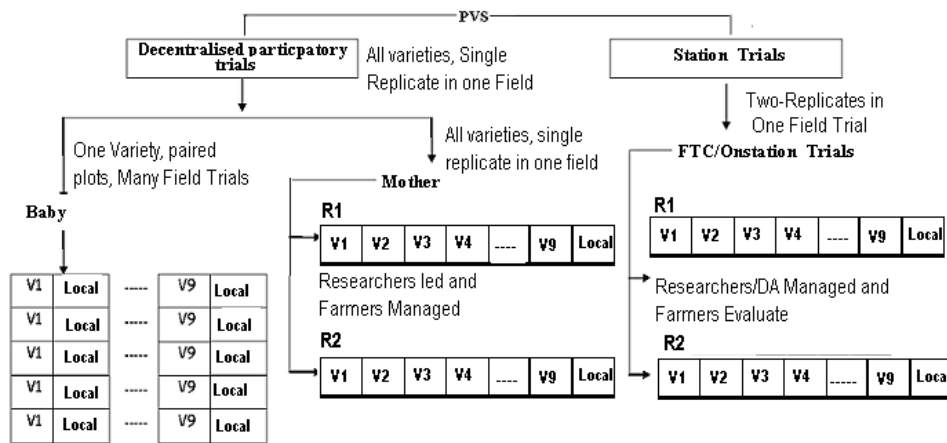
PVS

Decentralised particpatory trials

All varieties, Single Replicate in one Field

Station Trials

Two-Replicates in One Field Trial

One Variety, paired plots, Many Field Trials

All varieties, single replicate in one field

FTC/Onstation Trials

Baby

Mother

R1

| V1 | V2 | V3 | V4 | ---- | V9 | Local |
|---|---|---|---|---|---|---|

Researchers led and Farmers Managed

R2

| V1 | V2 | V3 | V4 | ---- | V9 | Local |
|---|---|---|---|---|---|---|

R1

| V1 | V2 | V3 | V4 | ---- | V9 | Local |
|---|---|---|---|---|---|---|

Researchers/DA Managed and Farmers Evaluate

R2

| V1 | V2 | V3 | V4 | ----- | V9 | Loca |
|---|---|---|---|---|---|---|

| V1 | Local | ----- | V9 | Local |
|---|---|---|---|---|
| V1 | Local | ----- | V9 | Local |
| V1 | Local | ----- | V9 | Local |
| V1 | Local | ----- | V9 | Local |
| V1 | Local | ----- | V9 | Local |